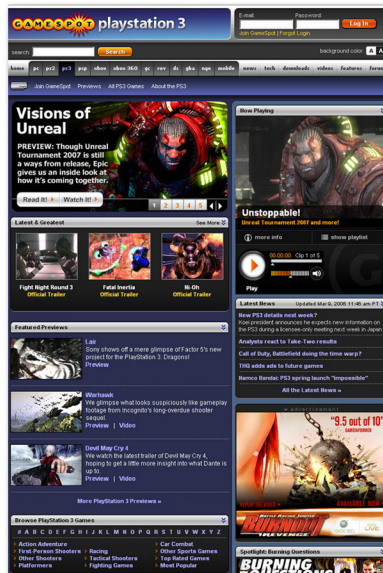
GAMESPOT playstation 3

E-mail: Password: Log In
Join GameSpot | Forgot Login

search: Search background color: A A

home pc ps2 ps3 psp xbox xbox 360 gc rev ds gba ngage mobile news tech downloads videos features forums

Join GameSpot Previews All PS3 Games About the PS3

Visions of Unreal

PREVIEW: Though Unreal Tournament 2007 is still a ways from release, Epic gives us an inside look at how it's coming together.

Read It! Watch It!

1 2 3 4 5

Now Playing

Unstoppable!
Unreal Tournament 2007 and more!

more info show playlist

00:00:00 Clip 1 of 5

Play

Latest & Greatest See More

Fight Night Round 3
Official Trailer

Fatal Inertia
Official Trailer

Ni-Oh
Official Trailer

Latest News Updated Mar 9, 2006 11:48 am PT

New PS3 details next week?
Vice president announces he expects new information on the PS3 during a licensee-only meeting next week in Japan.

Analysts react to Take-Two results

Call of Duty, Battlefield doing the time warp?

THQ adds ads to future games

Namco Bandai: PS3 spring launch "impossible"

All the Latest News »

Featured Previews

Lair
Sony shows off a mere glimpse of Factor 5's new project for the PlayStation 3. Dragons!
Preview

Warhawk
We glimpse what looks suspiciously like gameplay footage from Incognito's long-overdue shooter sequel.
Preview | Video

Devil May Cry 4
We watch the latest trailer of Devil May Cry 4, hoping to get a little more insight into what Dante is up to.
Preview | Video

More PlayStation 3 Previews »

advertisement

"9.5 out of 10"
GAMESPOT
BURNOUT REVENGE
AVAILABLE NOW

Browse PlayStation 3 Games

# A B C D E F G H I J K L M N O P Q R S T U V W X Y Z

Action Adventure
First-Person Shooters
Other Shooters
Platformers

Racing
Tactical Shooters
Fighting Games

Car Combat
Other Sports Games
Top Rated Games
Most Popular

Spotlight: Burning Questions

BURNING